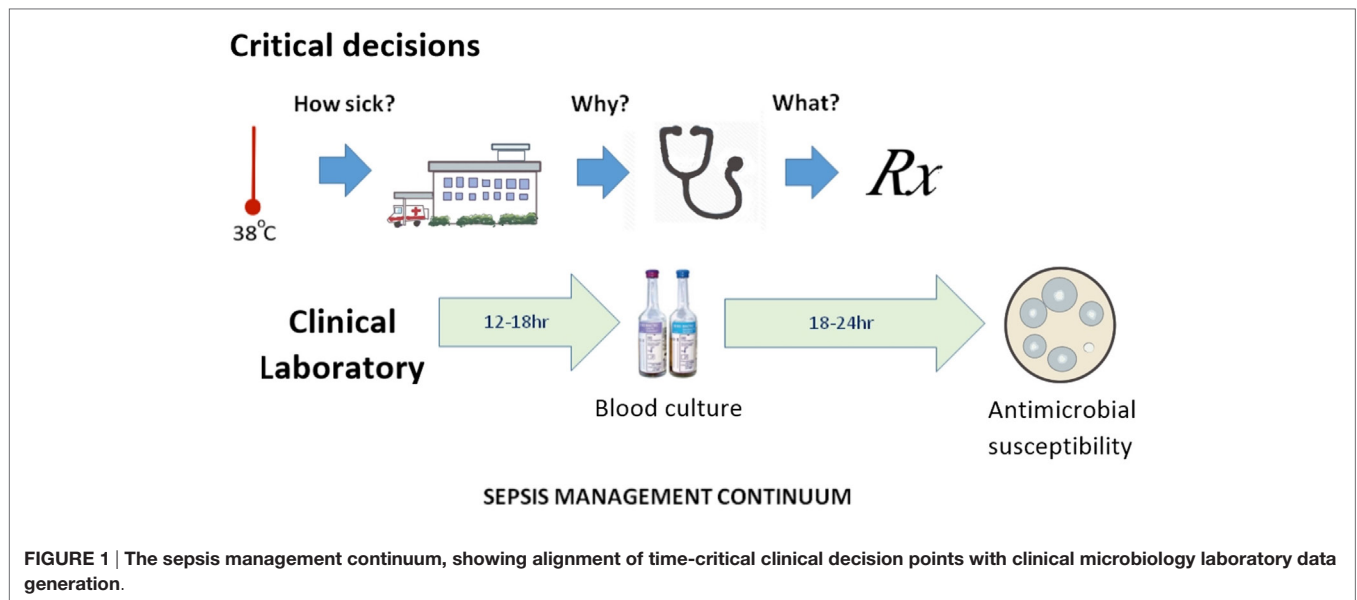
Critical decisions

How sick?

Why?

What?

$38^{\circ}C$

Rx

Clinical Laboratory

12-18hr

18-24hr

Blood culture

Antimicrobial susceptibility

SEPSIS MANAGEMENT CONTINUUM

FIGURE 1 | The sepsis management continuum, showing alignment of time-critical clinical decision points with clinical microbiology laboratory data generation.